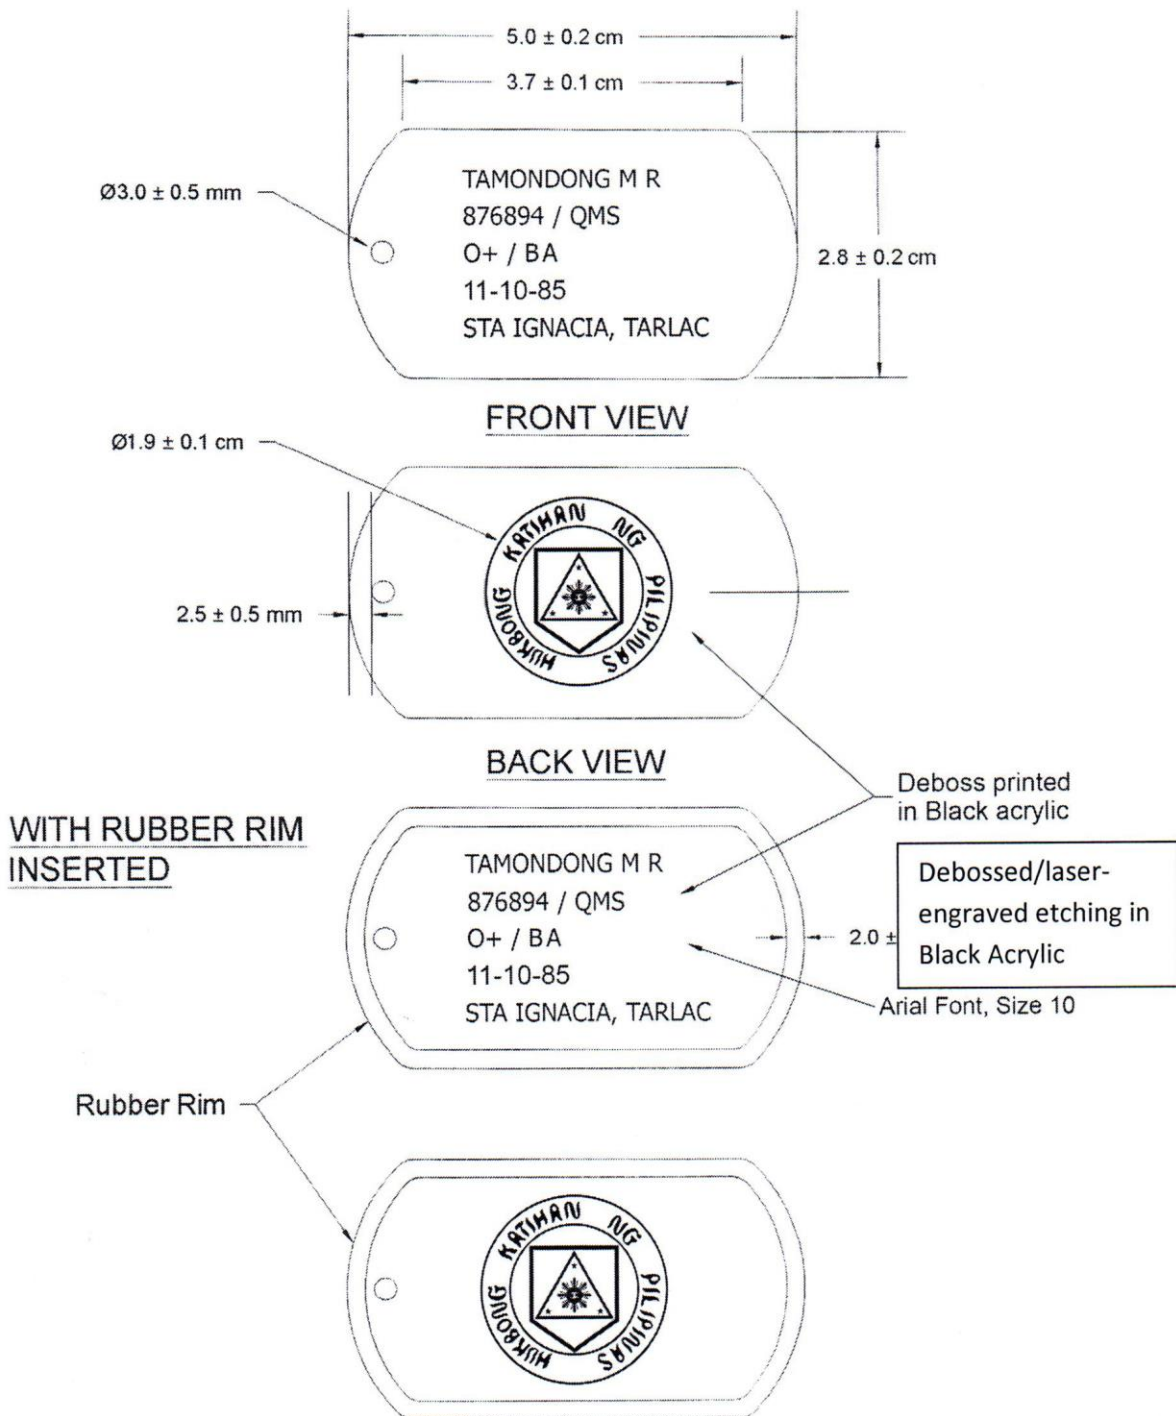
5.0 ± 0.2 cm

3.7 ± 0.1 cm

Ø3.0 ± 0.5 mm

TAMONDONG M R
876894 / QMS
O+ / BA
11-10-85
STA IGNACIA, TARLAC

2.8 ± 0.2 cm

FRONT VIEW

Ø1.9 ± 0.1 cm

HUKBONG KATIHAN NG PILIPINAS

2.5 ± 0.5 mm

BACK VIEW

Deboss printed in Black acrylic

WITH RUBBER RIM INSERTED

TAMONDONG M R
876894 / QMS
O+ / BA
11-10-85
STA IGNACIA, TARLAC

Debossed/laser-engraved etching in Black Acrylic

2.0 ± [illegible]

Arial Font, Size 10

Rubber Rim

HUKBONG KATIHAN NG PILIPINAS